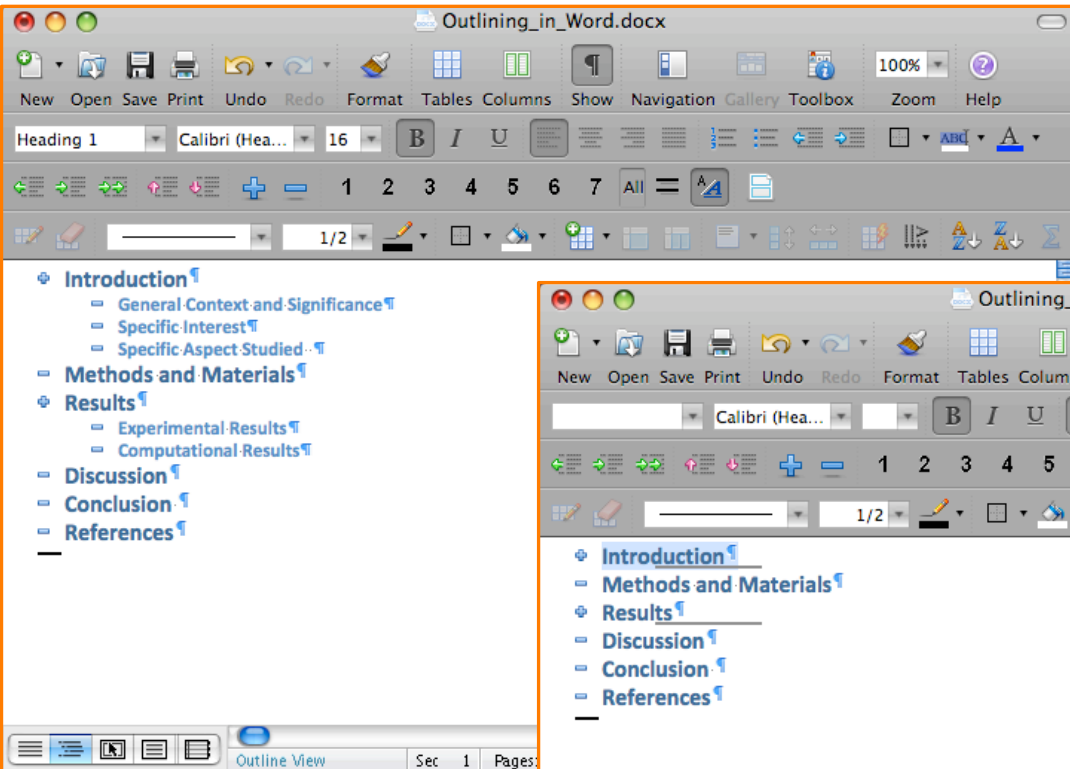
Outlining_in_Word.docx

New Open Save Print Undo Redo Format Tables Columns Show Navigation Gallery Toolbox Zoom Help

100%

Heading 1 Calibri (Hea... 16 B I U

1 2 3 4 5 6 7 All

1/2

Introduction¶
General·Context·and·Significance¶
Specific·Interest¶
Specific·Aspect·Studied··¶
Methods·and·Materials¶
Results¶
Experimental·Results¶
Computational·Results¶
Discussion¶
Conclusion·¶
References¶

Outline View Sec 1 Pages:

Outlining_

New Open Save Print Undo Redo Format Tables Colum

Calibri (Hea... B I U

1 2 3 4 5

1/2

Introduction¶
Methods·and·Materials¶
Results¶
Discussion¶
Conclusion·¶
References¶